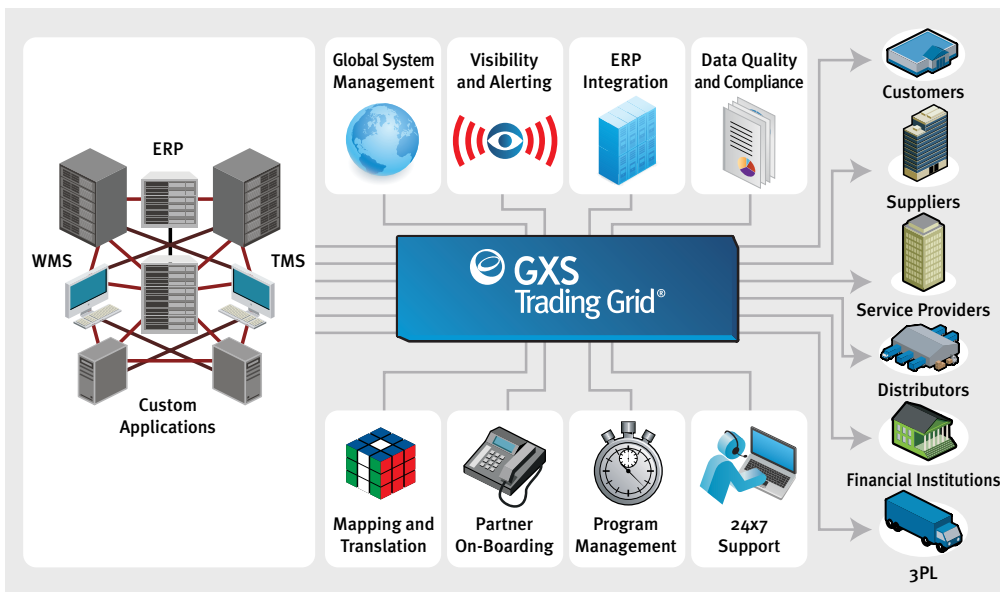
ERP

WMS

TMS

Custom Applications

Global System Management

Visibility and Alerting

ERP Integration

Data Quality and Compliance

GXS Trading Grid®

Mapping and Translation

Partner On-Boarding

Program Management

24x7 Support

Customers

Suppliers

Service Providers

Distributors

Financial Institutions

3PL